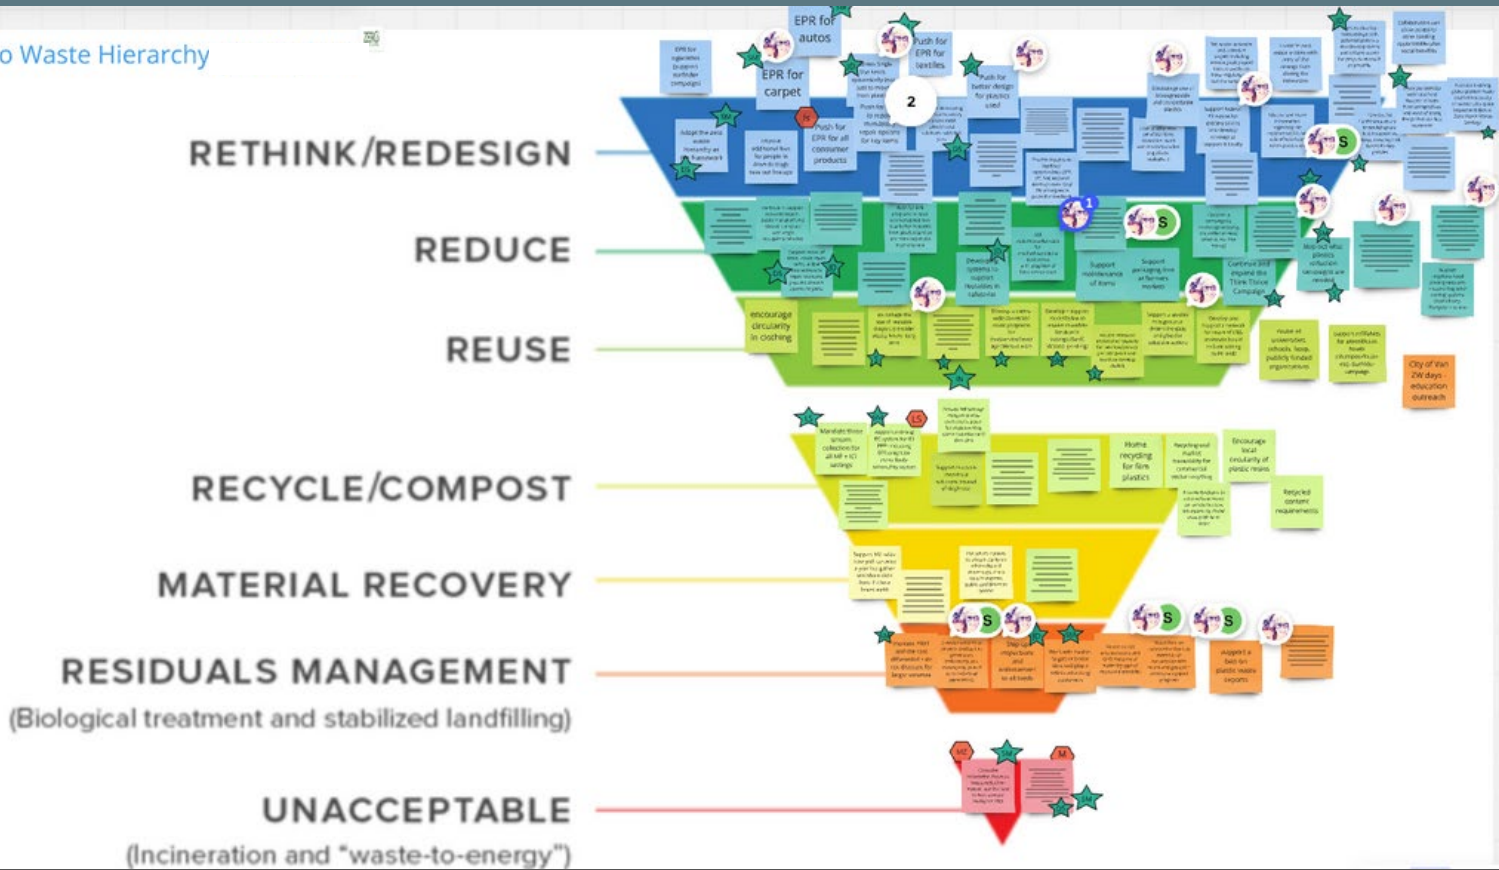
o Waste Hierarchy

RETHINK/REDESIGN

REDUCE

REUSE

RECYCLE/COMPOST

MATERIAL RECOVERY

RESIDUALS MANAGEMENT
(Biological treatment and stabilized landfilling)

UNACCEPTABLE
(Incineration and "waste-to-energy")

EPR for autos

EPR for carpet

Push for EPR for textiles

Push for EPR for all consumer products

Push for better design for plastics used

2

1

S

S

S

S

Encourage circularity in clothing

Support maintenance of items

Develop systems to support reusables

Continue and expand the Think Thrice Campaign

City of Van ZW days - education outreach

Home recycling for film plastics

Encourage local circularity of plastic resins

Recycled content requirements

Support a ban on plastic waste exports

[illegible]